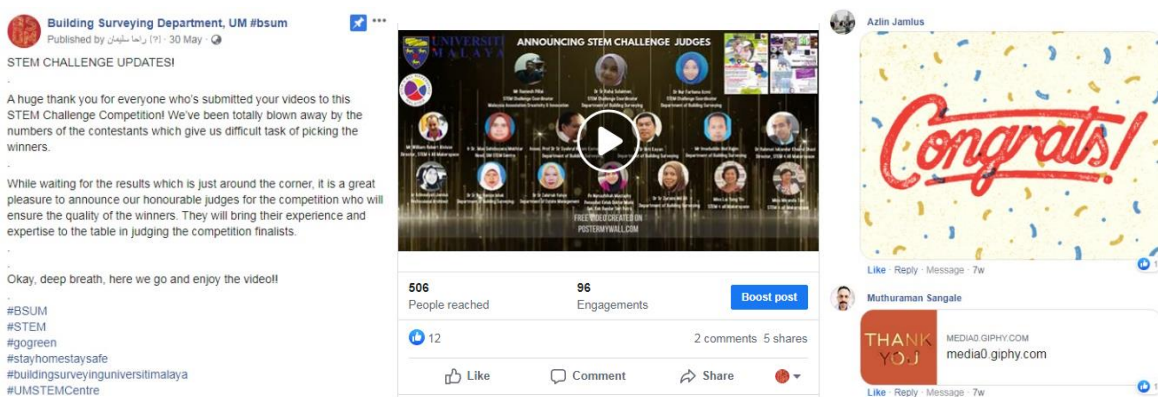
Building Surveying Department, UM #bsum
Published by راجا سليمان [?] · 30 May ·

STEM CHALLENGE UPDATES!
.
A huge thank you for everyone who's submitted your videos to this STEM Challenge Competition! We've been totally blown away by the numbers of the contestants which give us difficult task of picking the winners.
.
While waiting for the results which is just around the corner, it is a great pleasure to announce our honourable judges for the competition who will ensure the quality of the winners. They will bring their experience and expertise to the table in judging the competition finalists.
.
.
Okay, deep breath, here we go and enjoy the video!!

#BSUM
#STEM
#gogreen
#stayhomestaysafe
#buildingsurveyinguniversitimalaya
#UMSTEMCentre

UNIVERSITI MALAYA
ANNOUNCING STEM CHALLENGE JUDGES
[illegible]
FREE VIDEO CREATED ON POSTERMYWALL.COM

506
People reached
96
Engagements
Boost post
12
2 comments 5 shares
Like
Comment
Share

Azlin Jamlus
Congrats!
Like · Reply · Message · 7w

Muthuraman Sangale
THANK YOU
MEDIA0.GIPHY.COM
media0.giphy.com
Like · Reply · Message · 7w